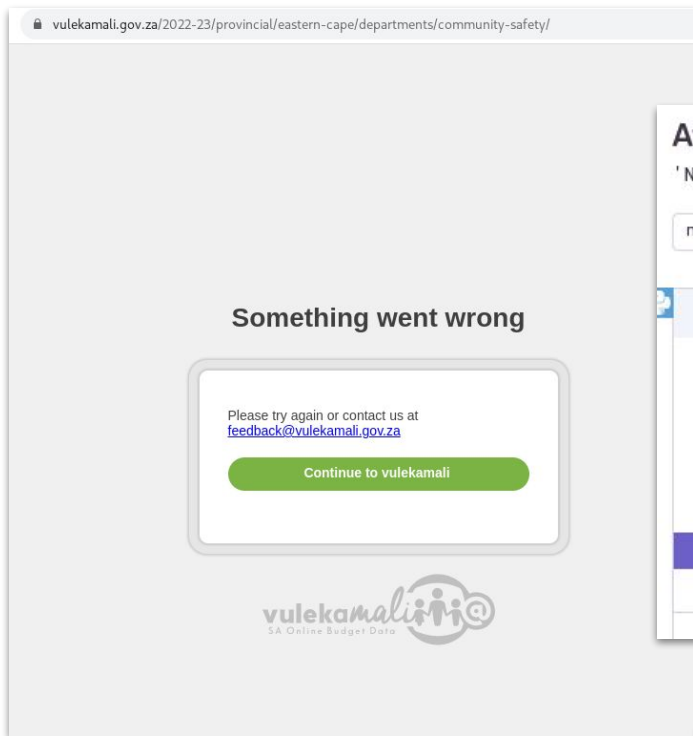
vulekamali.gov.za/2022-23/provincial/eastern-cape/departments/community-safety/

A
'N

Something went wrong

Please try again or contact us at feedback@vulekamali.gov.za

Continue to vulekamali

vulekamali
SA Online Budget Data